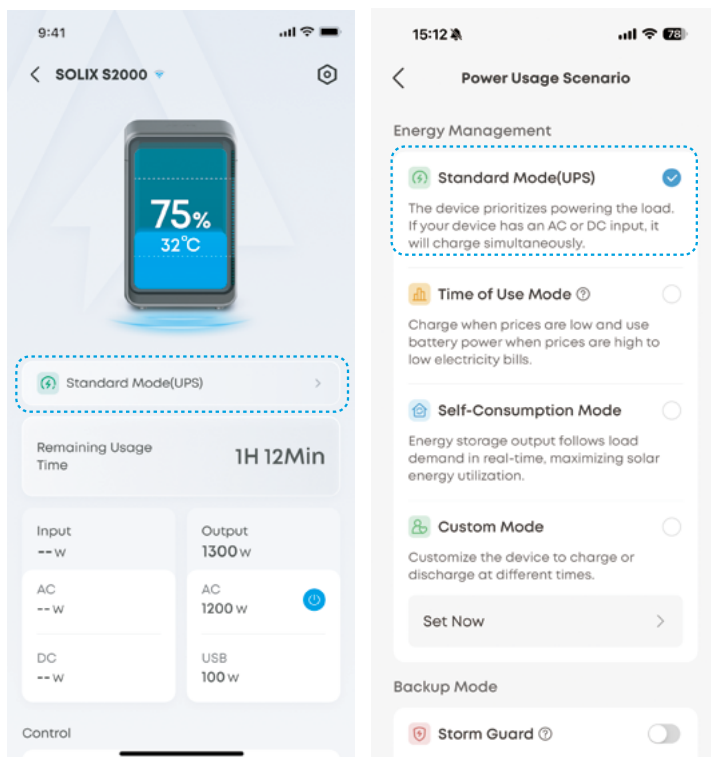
9:41

SOLIX S2000

75%
32℃

Standard Mode(UPS)

Remaining Usage Time
1H 12Min

Input
-- w

Output
1300 w

AC
-- w

AC
1200 w

DC
-- w

USB
100 w

Control

15:12

78

Power Usage Scenario

Energy Management

Standard Mode(UPS)
The device prioritizes powering the load. If your device has an AC or DC input, it will charge simultaneously.

Time of Use Mode
Charge when prices are low and use battery power when prices are high to low electricity bills.

Self-Consumption Mode
Energy storage output follows load demand in real-time, maximizing solar energy utilization.

Custom Mode
Customize the device to charge or discharge at different times.

Set Now

Backup Mode

Storm Guard